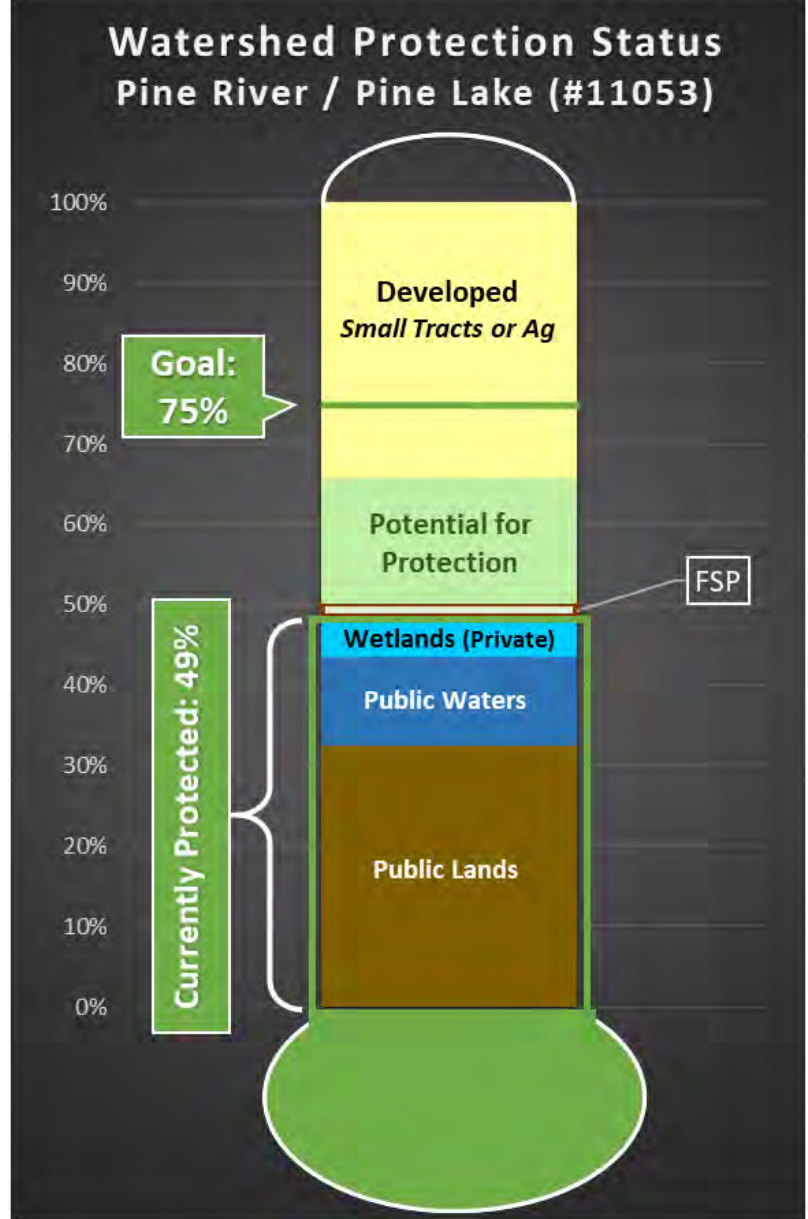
Watershed Protection Status
Pine River / Pine Lake (#11053)

100%
90%
80%
70%
60%
50%
40%
30%
20%
10%
0%

Developed
*Small Tracts or Ag*

Goal: 75%

Potential for Protection

FSP

Currently Protected: 49%

Wetlands (Private)

Public Waters

Public Lands